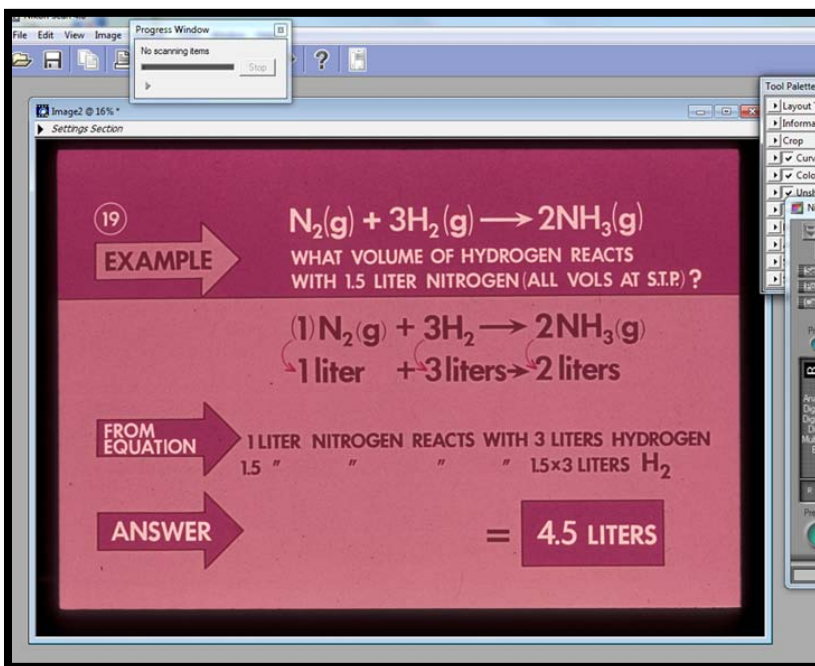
Progress Window

No scanning items

Stop

File Edit View Image

Image2 @ 16% *

Settings Section

Tool Palette

Layout

Informa

Crop

Curv

Colo

Unsh

19

EXAMPLE

$N_2(g) + 3H_2(g) \longrightarrow 2NH_3(g)$

WHAT VOLUME OF HYDROGEN REACTS WITH 1.5 LITER NITROGEN (ALL VOLS AT S.T.P.)?

(1) $N_2(g) + 3H_2 \longrightarrow 2NH_3(g)$

1 liter + 3 liters → 2 liters

FROM EQUATION

1 LITER NITROGEN REACTS WITH 3 LITERS HYDROGEN

1.5 " " " " 1.5×3 LITERS $H_2$

ANSWER

= 4.5 LITERS